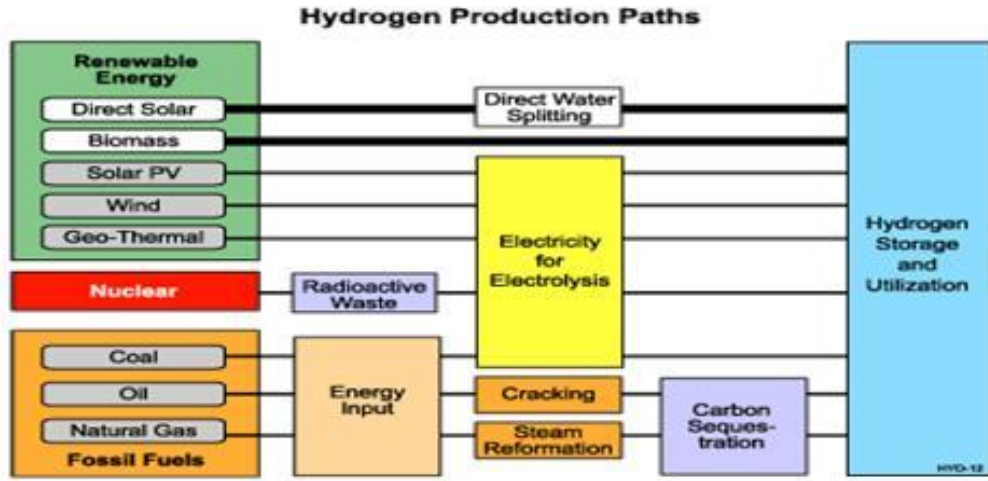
Hydrogen Production Paths

Renewable Energy

Direct Solar

Biomass

Solar PV

Wind

Geo-Thermal

Nuclear

Coal

Oil

Natural Gas

Fossil Fuels

Direct Water Splitting

Electricity for Electrolysis

Radioactive Waste

Energy Input

Cracking

Steam Reformation

Carbon Sequestration

Hydrogen Storage and Utilization

HYD-12